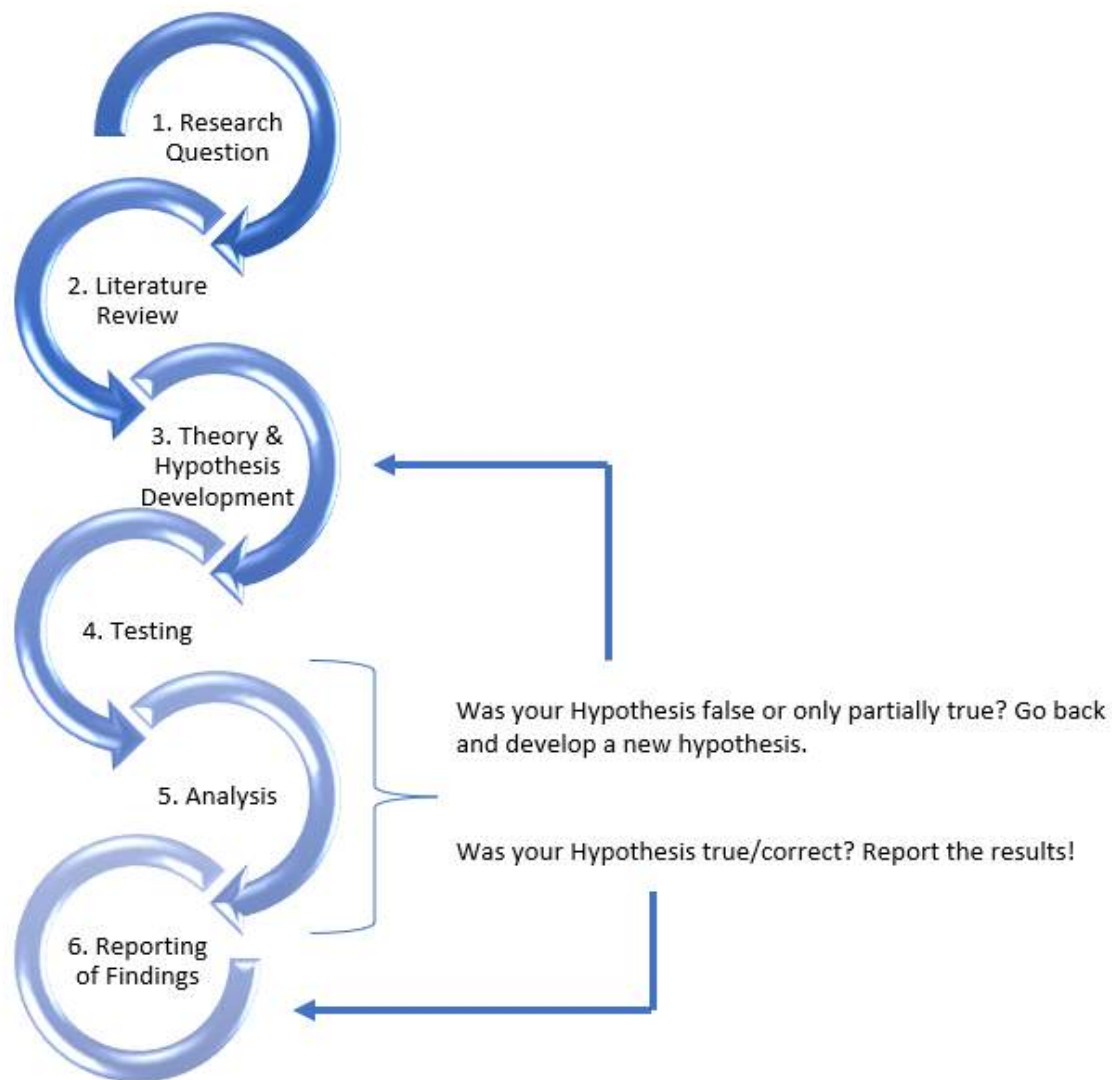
1. Research Question

2. Literature Review

3. Theory & Hypothesis Development

4. Testing

5. Analysis

6. Reporting of Findings

Was your Hypothesis false or only partially true? Go back and develop a new hypothesis.

Was your Hypothesis true/correct? Report the results!